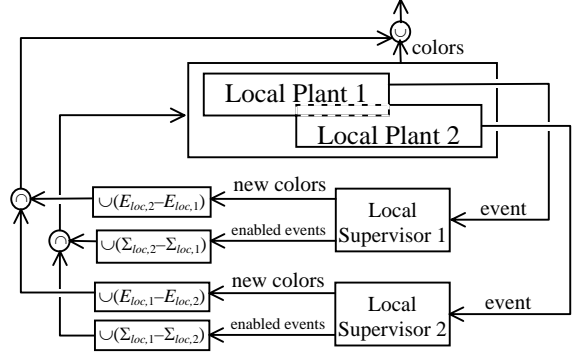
$\cup$

colors

Local Plant 1

Local Plant 2

$\cap$

new colors

$\cup(E_{loc,2}-E_{loc,1})$

Local Supervisor 1

event

$\cap$

enabled events

$\cup(\Sigma_{loc,2}-\Sigma_{loc,1})$

new colors

$\cup(E_{loc,1}-E_{loc,2})$

Local Supervisor 2

event

enabled events

$\cup(\Sigma_{loc,1}-\Sigma_{loc,2})$